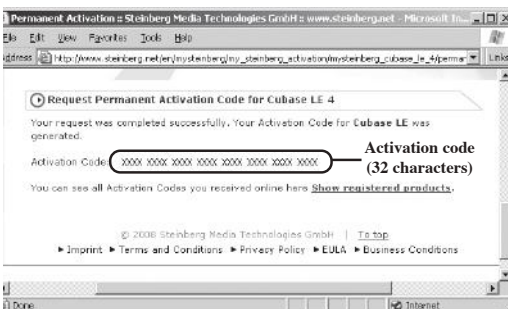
Permanent Activation :: Steinberg Media Technologies GmbH :: www.steinberg.net - Microsoft In...

File Edit View Favorites Tools Help

Address http://www.steinberg.net/en/mysteinberg/my_steinberg_activation/mysteinberg_cubase_le_4/perma Links

Request Permanent Activation Code for Cubase LE 4

Your request was completed successfully. Your Activation Code for Cubase LE was generated.

Activation Code: XXXX XXXX XXXX XXXX XXXX XXXX XXXX XXXX

Activation code (32 characters)

You can see all Activation Codes you received online here Show registered products.

© 2008 Steinberg Media Technologies GmbH | To top

▸ Imprint ▸ Terms and Conditions ▸ Privacy Policy ▸ EULA ▸ Business Conditions

Done

Internet